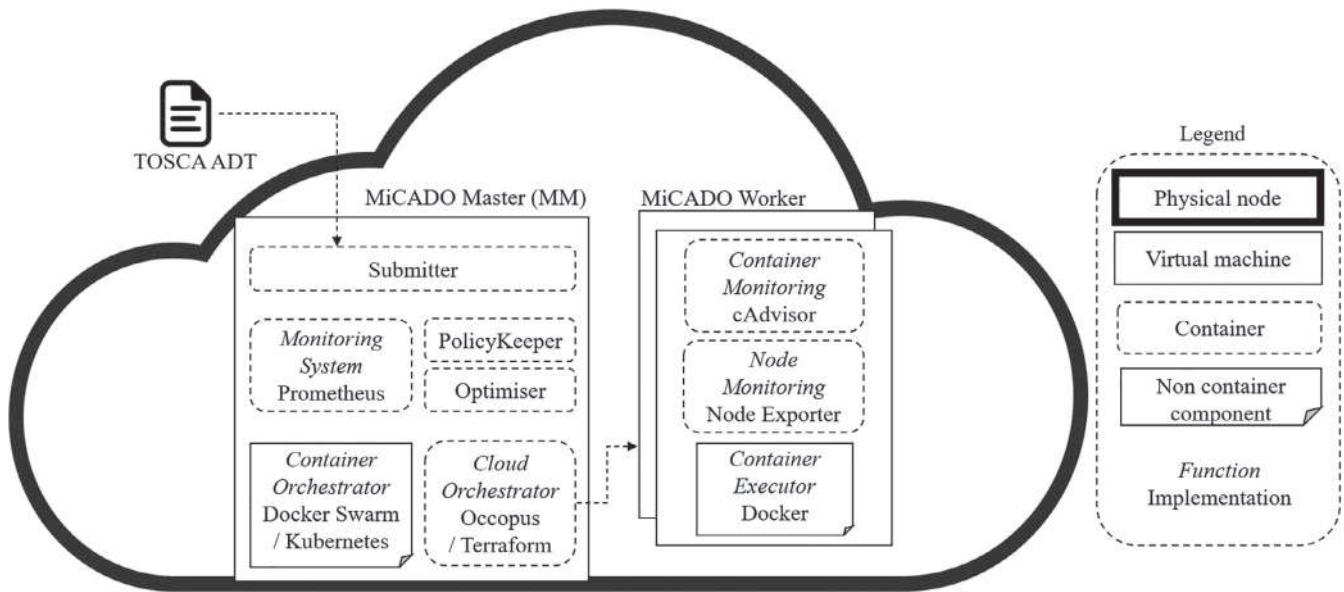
TOSCA ADT

MiCADO Master (MM)

Submitter

Monitoring System Prometheus

PolicyKeeper

Optimiser

Container Orchestrator Docker Swarm / Kubernetes

Cloud Orchestrator Occopus / Terraform

MiCADO Worker

Container Monitoring cAdvisor

Node Monitoring Node Exporter

Container Executor Docker

Legend

Physical node

Virtual machine

Container

Non container component

Function Implementation